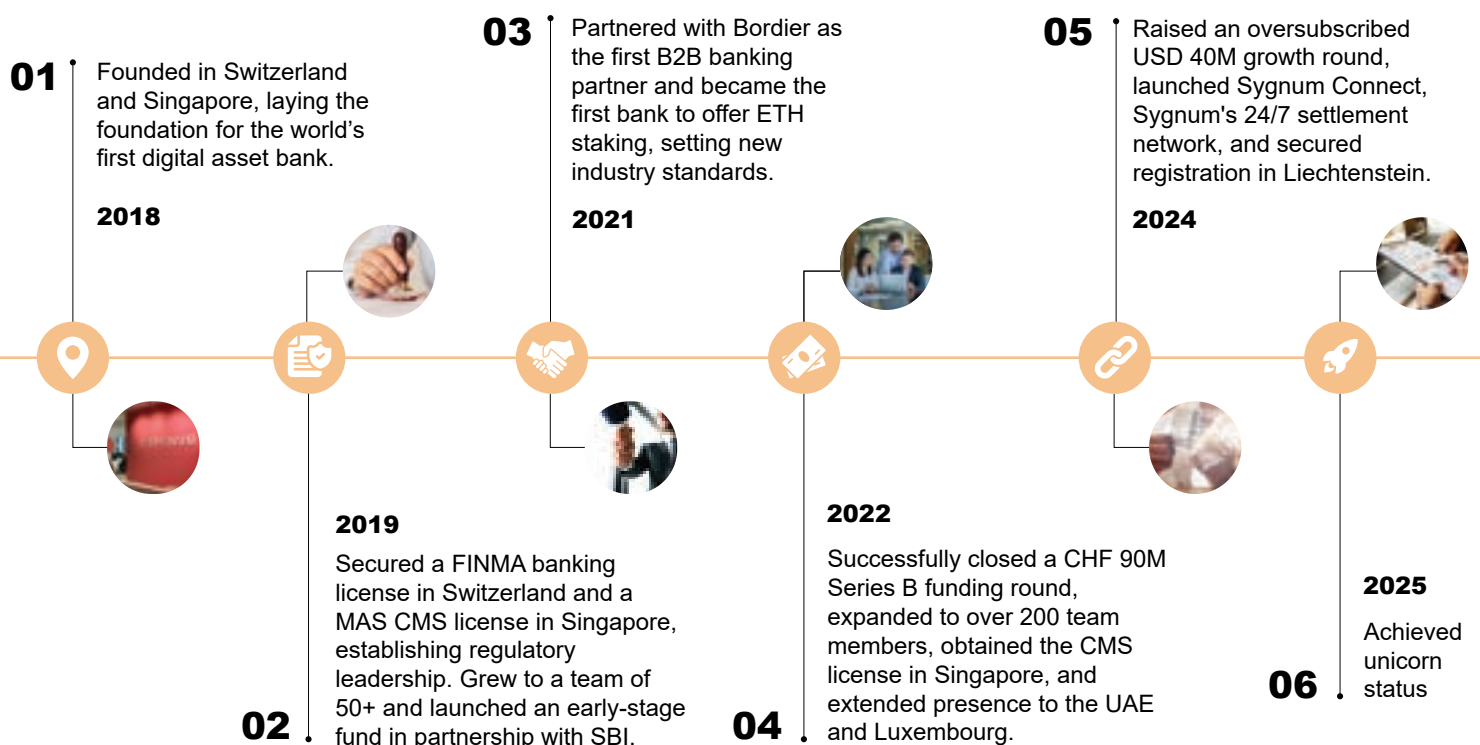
01
Founded in Switzerland and Singapore, laying the foundation for the world's first digital asset bank.

2018

02
2019

Secured a FINMA banking license in Switzerland and a MAS CMS license in Singapore, establishing regulatory leadership. Grew to a team of 50+ and launched an early-stage fund in partnership with SBI.

03
Partnered with Bordier as the first B2B banking partner and became the first bank to offer ETH staking, setting new industry standards.

2021

04
2022

Successfully closed a CHF 90M Series B funding round, expanded to over 200 team members, obtained the CMS license in Singapore, and extended presence to the UAE and Luxembourg.

05
Raised an oversubscribed USD 40M growth round, launched Sygnum Connect, Sygnum's 24/7 settlement network, and secured registration in Liechtenstein.

2024

06
2025

Achieved unicorn status